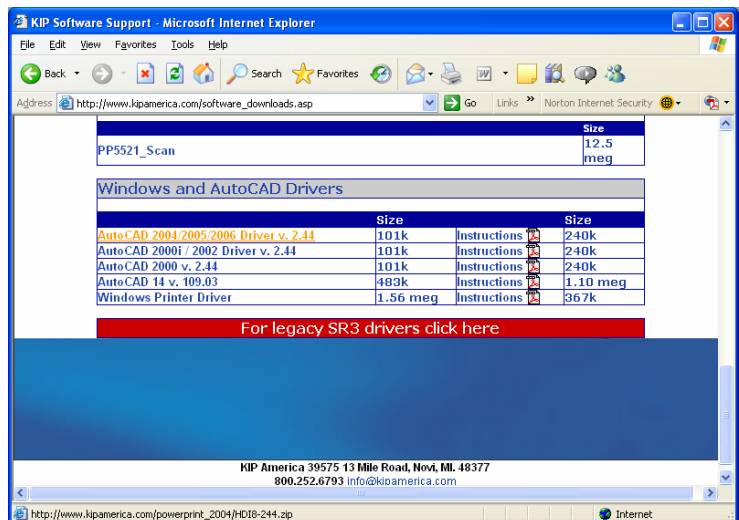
KIP Software Support - Microsoft Internet Explorer

File Edit View Favorites Tools Help

Back Search Favorites

Address http://www.kipamerica.com/software_downloads.asp Go Links » Norton Internet Security

| | Size |
|---|---|
| PP5521_Scan | 12.5 meg |

Windows and AutoCAD Drivers

| | Size | | Size |
|---|---|---|---|
| AutoCAD 2004/2005/2006 Driver v. 2.44 | 101k | Instructions | 240k |
| AutoCAD 2000i / 2002 Driver v. 2.44 | 101k | Instructions | 240k |
| AutoCAD 2000 v. 2.44 | 101k | Instructions | 240k |
| AutoCAD 14 v. 109.03 | 483k | Instructions | 1.10 meg |
| Windows Printer Driver | 1.56 meg | Instructions | 367k |

For legacy SR3 drivers click here

KIP America 39575 13 Mile Road, Novi, MI. 48377
800.252.6793 info@kipamerica.com

http://www.kipamerica.com/powerprint_2004/HDI8-244.zip

Internet